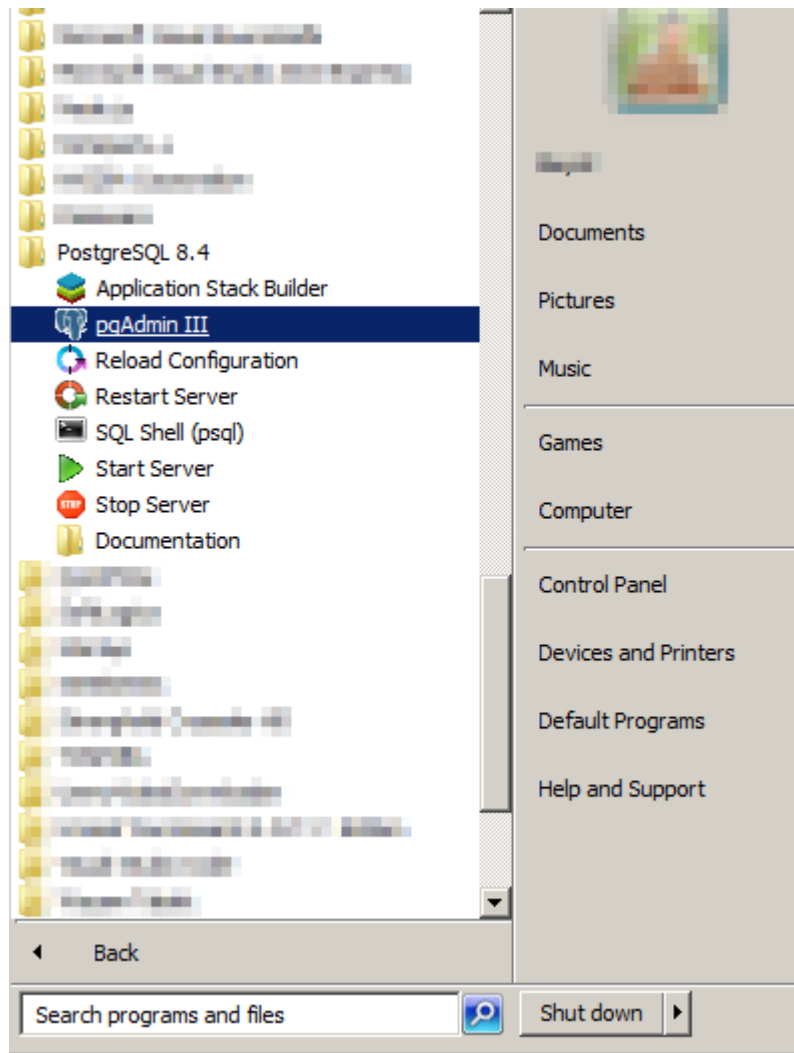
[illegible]
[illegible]
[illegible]
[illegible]
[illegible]
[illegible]
PostgreSQL 8.4
Application Stack Builder
pgAdmin III
Reload Configuration
Restart Server
SQL Shell (psql)
Start Server
Stop Server
Documentation
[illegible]
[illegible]
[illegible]
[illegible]
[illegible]
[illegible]
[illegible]
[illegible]
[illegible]
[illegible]
Back
Search programs and files

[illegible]
Documents
Pictures
Music
Games
Computer
Control Panel
Devices and Printers
Default Programs
Help and Support
Shut down